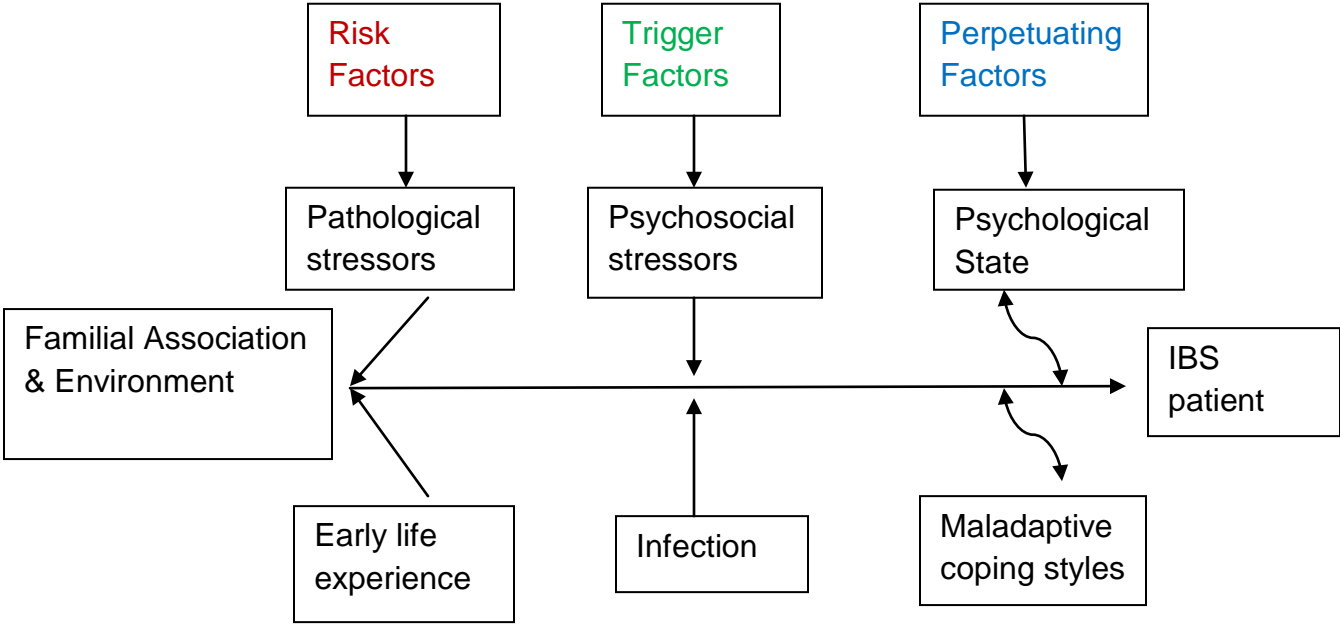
Risk Factors

Trigger Factors

Perpetuating Factors

Pathological stressors

Psychosocial stressors

Psychological State

Familial Association & Environment

IBS patient

Early life experience

Infection

Maladaptive coping styles